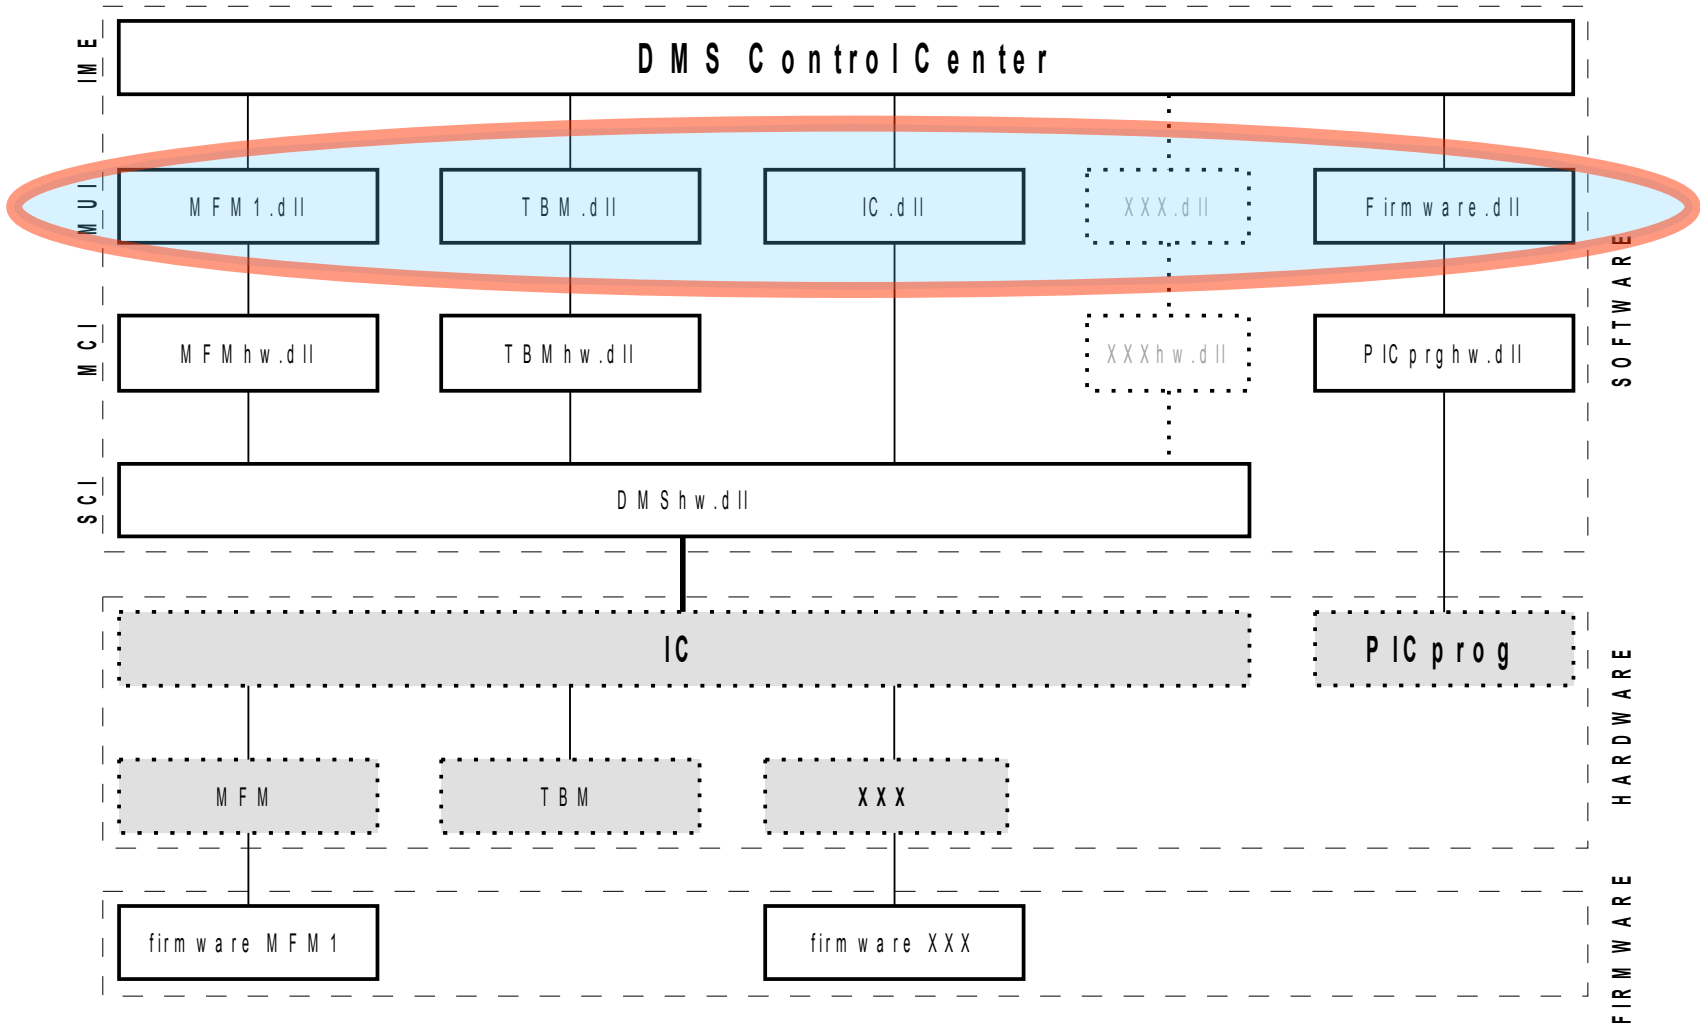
IME

DMS Control Center

MUI

MFM1.dll

TBM.dll

IC.dll

XXX.dll

Firmware.dll

MCI

MFMhw.dll

TBMhw.dll

XXXhw.dll

PICprghw.dll

SOFTWARE

SCI

DMShw.dll

IC

PICprog

MFM

TBM

XXX

HARDWARE

firmware MFM1

firmware XXX

FIRMWARE